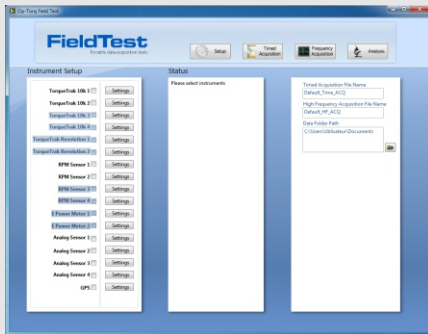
Bin-Torq Field Test

FieldTest
Portable data acquisition tools

Setup
Timed Acquisition
Frequency Acquisition
Analysis

Instrument Setup

TorqueTrak 10k 1 Settings
TorqueTrak 10k 2 Settings
TorqueTrak 10k 3 Settings
TorqueTrak 10k 4 Settings
TorqueTrak Revolution 1 Settings
TorqueTrak Revolution 2 Settings
RPM Sensor 1 Settings
RPM Sensor 2 Settings
RPM Sensor 3 Settings
RPM Sensor 4 Settings
E Power Meter 1 Settings
E Power Meter 2 Settings
Analog Sensor 1 Settings
Analog Sensor 2 Settings
Analog Sensor 3 Settings
Analog Sensor 4 Settings
GPS Settings

Status

Please select instruments

Timed Acquisition File Name
Default_Time_ACQ

High Frequency Acquisition File Name
Default_HF_ACQ

Data Folder Path
C:\Users\Utilisateur\Documents